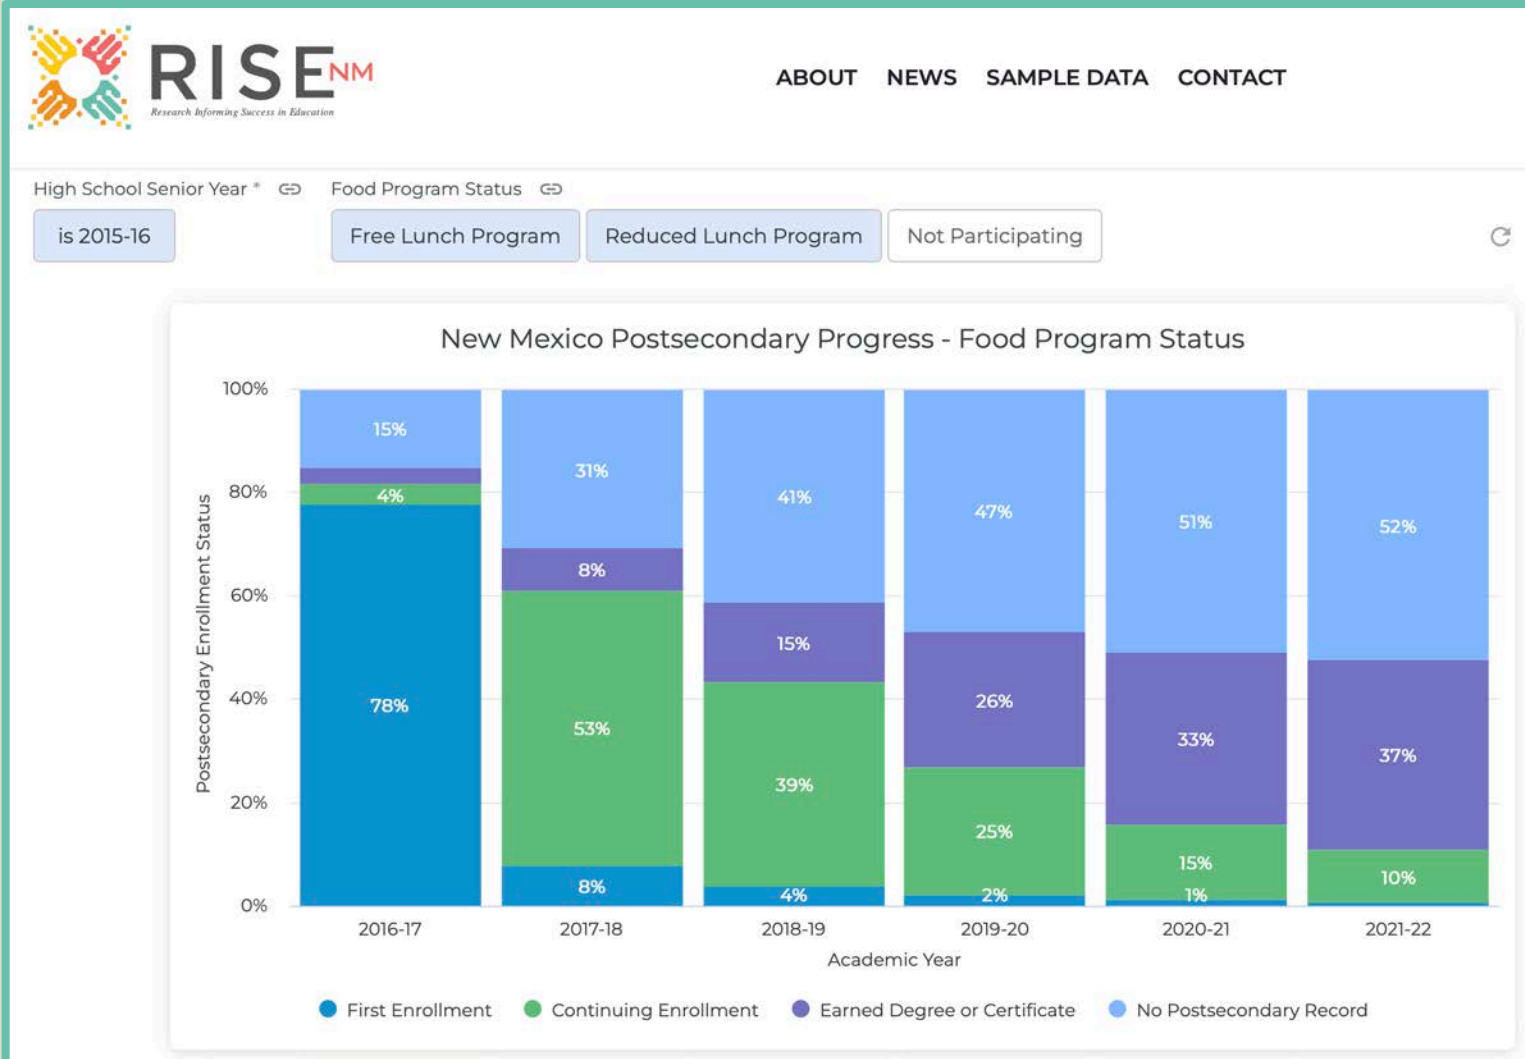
RISENM
Research Informing Success in Education

ABOUT NEWS SAMPLE DATA CONTACT

High School Senior Year *
is 2015-16

Food Program Status
Free Lunch Program
Reduced Lunch Program
Not Participating

New Mexico Postsecondary Progress - Food Program Status

Postsecondary Enrollment Status
100%
80%
60%
40%
20%
0%

| | 2016-17 | 2017-18 | 2018-19 | 2019-20 | 2020-21 | 2021-22 |
|---|---|---|---|---|---|---|
| No Postsecondary Record | 15% | 31% | 41% | 47% | 51% | 52% |
| Earned Degree or Certificate | | 8% | 15% | 26% | 33% | 37% |
| Continuing Enrollment | 4% | 53% | 39% | 25% | 15% | 10% |
| First Enrollment | 78% | 8% | 4% | 2% | 1% | |

Academic Year

First Enrollment
Continuing Enrollment
Earned Degree or Certificate
No Postsecondary Record